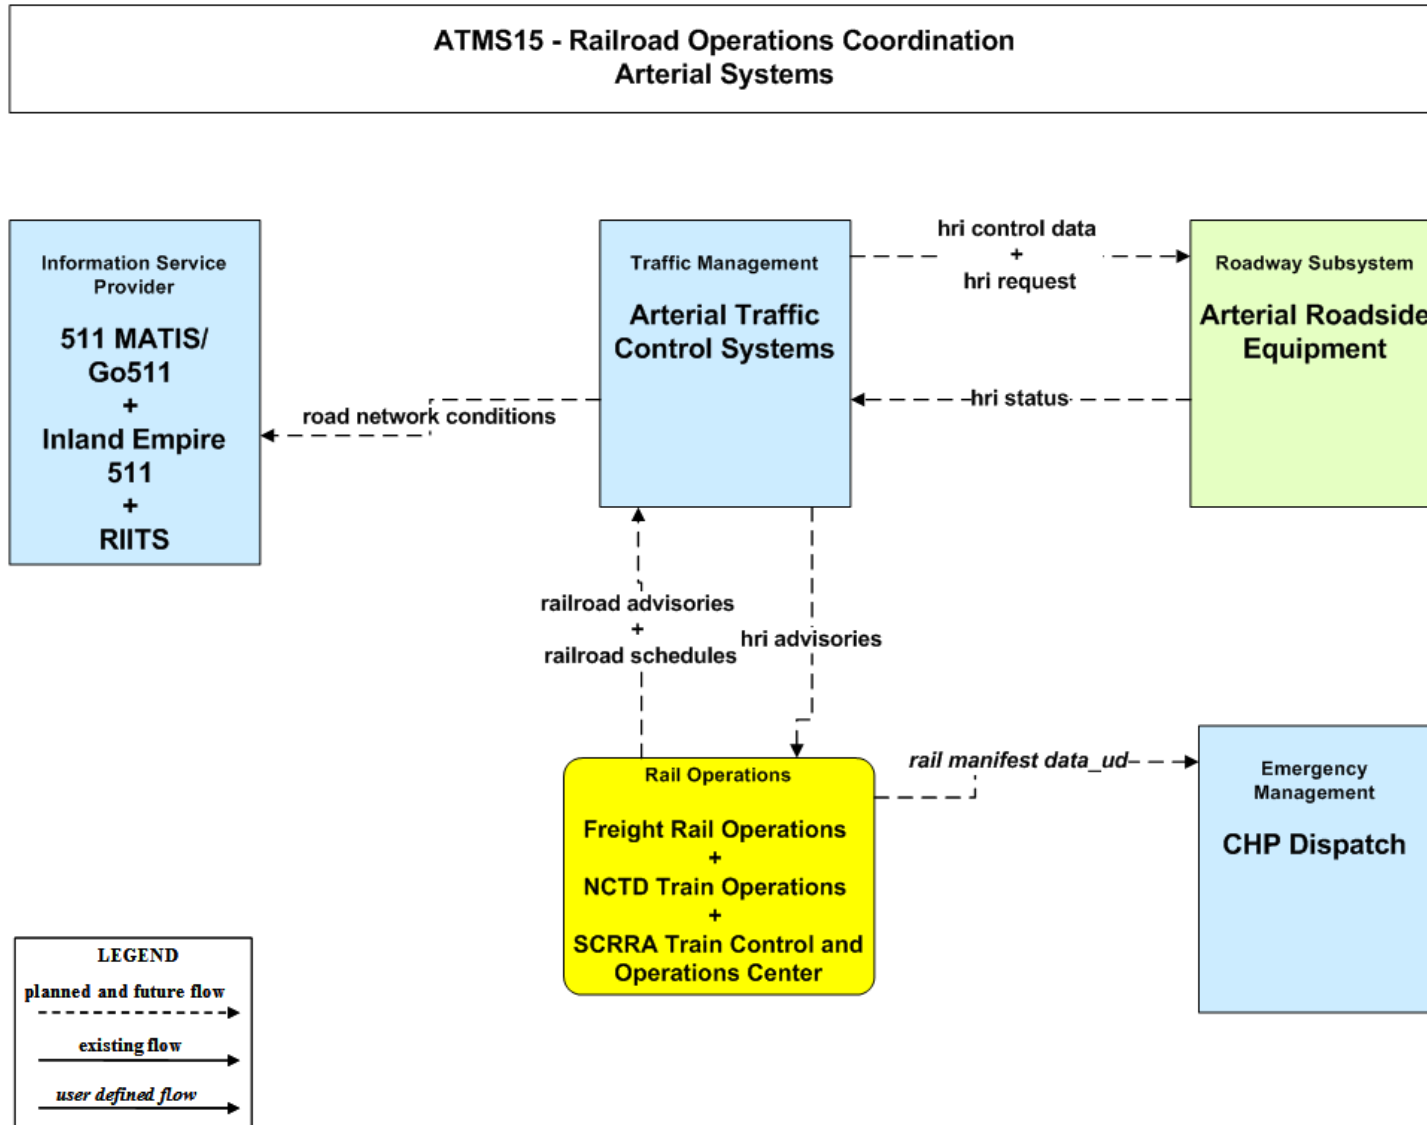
ATMS15 - Railroad Operations Coordination
Arterial Systems

Information Service Provider

511 MATIS/ Go511
+
Inland Empire 511
+
RIITS

Traffic Management

Arterial Traffic Control Systems

Roadway Subsystem

Arterial Roadside Equipment

hri control data
+
hri request

hri status

road network conditions

railroad advisories
+
railroad schedules

hri advisories

Rail Operations

Freight Rail Operations
+
NCTD Train Operations
+
SCRRA Train Control and Operations Center

rail manifest data_ud

Emergency Management

CHP Dispatch

LEGEND
planned and future flow
existing flow
user defined flow